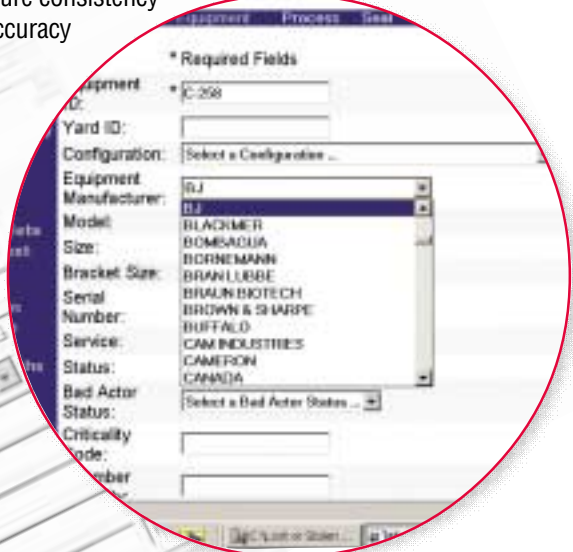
ure consistency
ccuracy

Equipment Process Gear

* Required Fields

Equipment ID: * C-258

Yard ID:

Configuration: Select a Configuration ...

Equipment Manufacturer: BJ

BJ
BLACKMER
BOMBACUA
BORNEMANN
BRAN LUBBE
BRAUN BIOTECH
BROWN & SHARPE
BUFFALO
CAM INDUSTRIES
CAMERON
CANADA

Model:

Size:

Bracket Size:

Serial Number:

Service:

Status:

Bad Actor Status: Select a Bad Actor Status ...

Criticality Code:

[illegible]mber

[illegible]